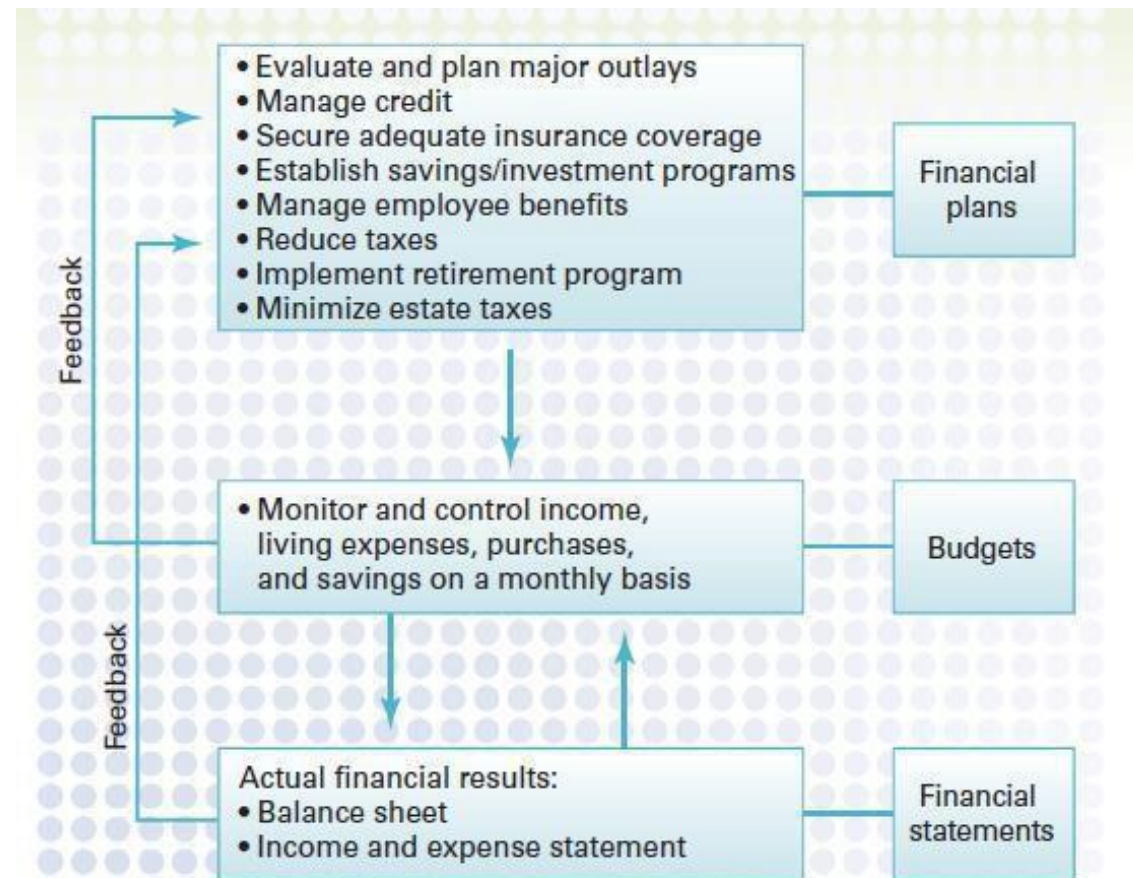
• Evaluate and plan major outlays
• Manage credit
• Secure adequate insurance coverage
• Establish savings/investment programs
• Manage employee benefits
• Reduce taxes
• Implement retirement program
• Minimize estate taxes

Financial plans

Feedback

• Monitor and control income, living expenses, purchases, and savings on a monthly basis

Budgets

Feedback

Actual financial results:
• Balance sheet
• Income and expense statement

Financial statements